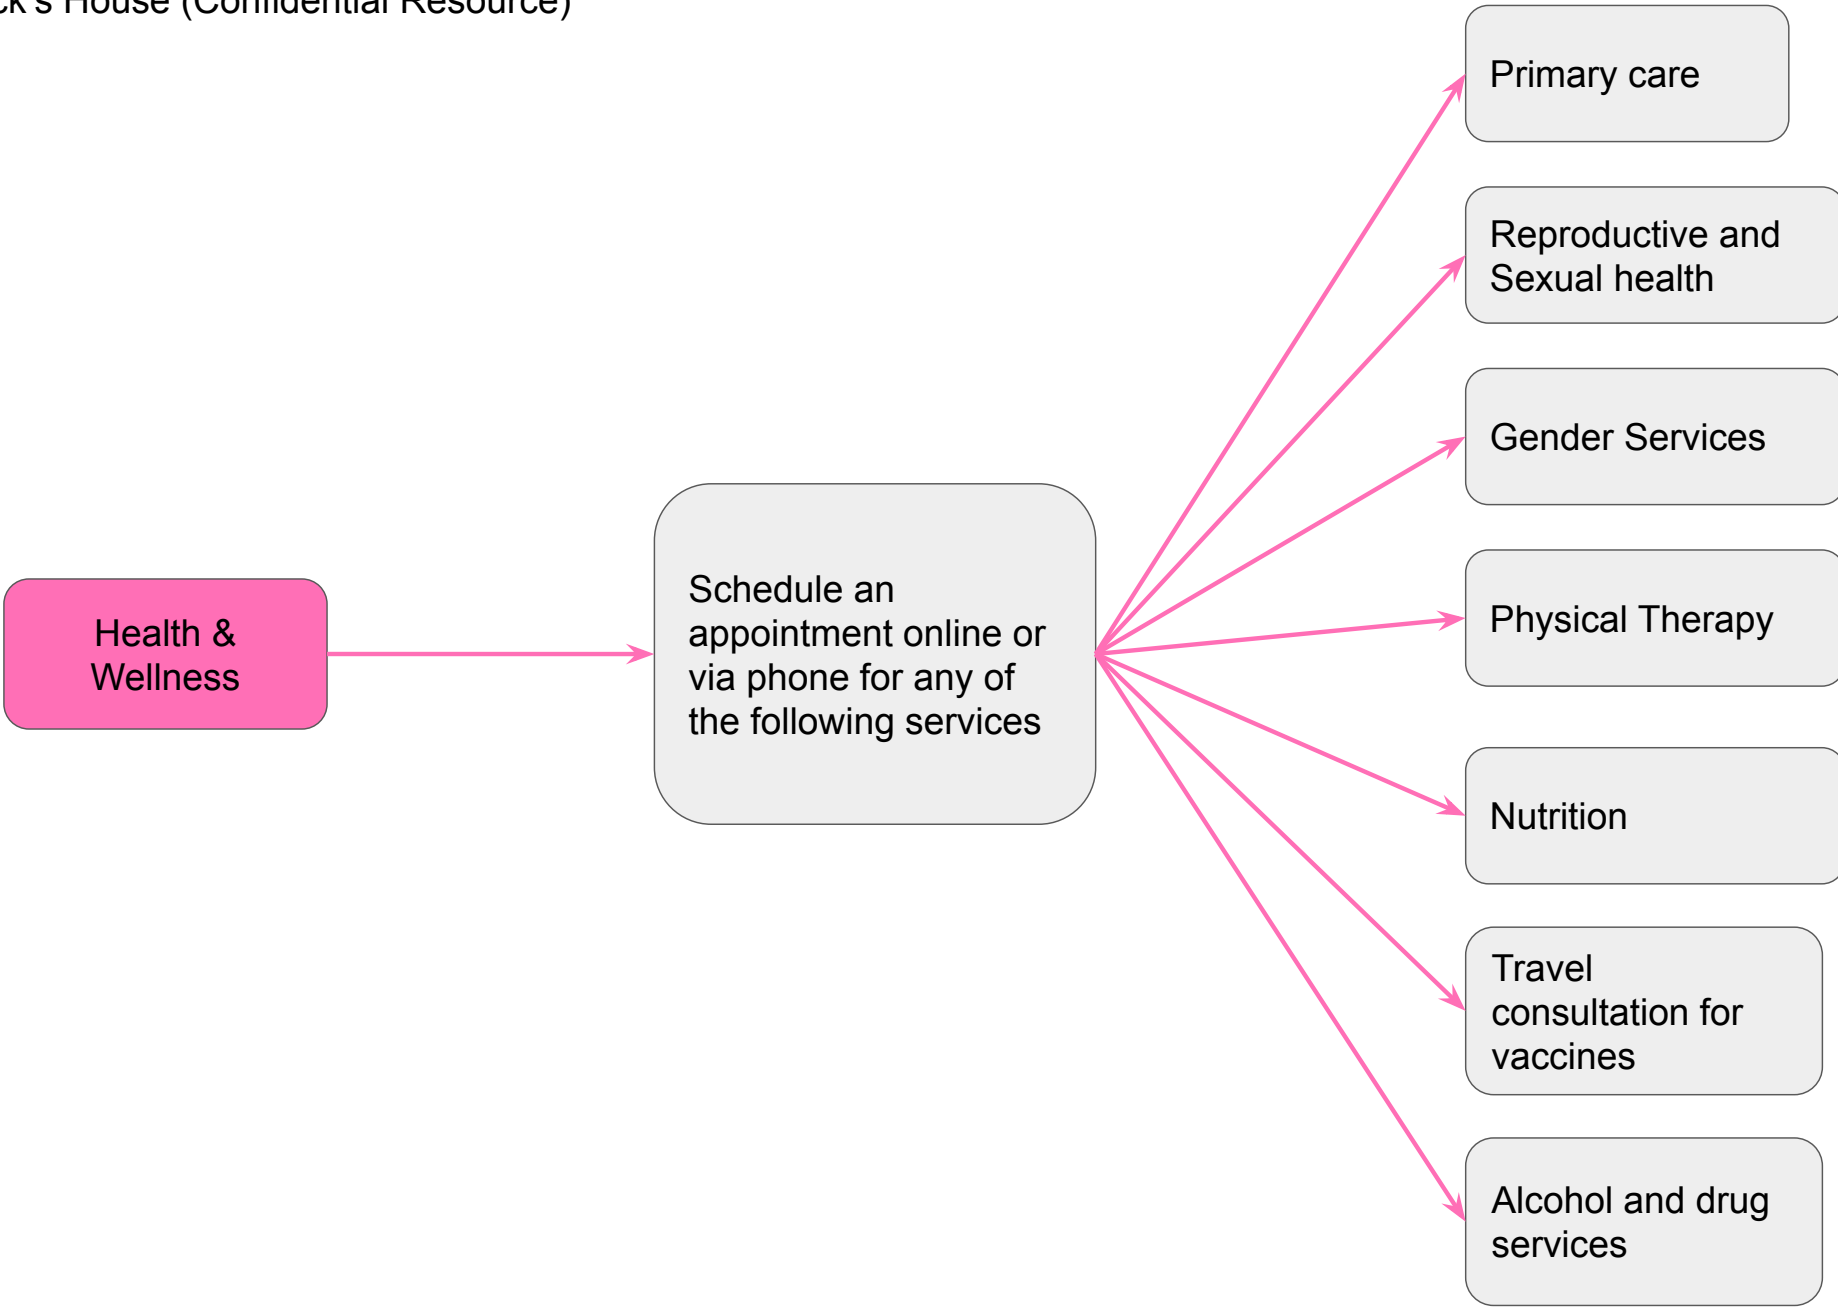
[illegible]ck's House (Confidential Resource)

Health & Wellness

Schedule an appointment online or via phone for any of the following services

Primary care

Reproductive and Sexual health

Gender Services

Physical Therapy

Nutrition

Travel consultation for vaccines

Alcohol and drug services